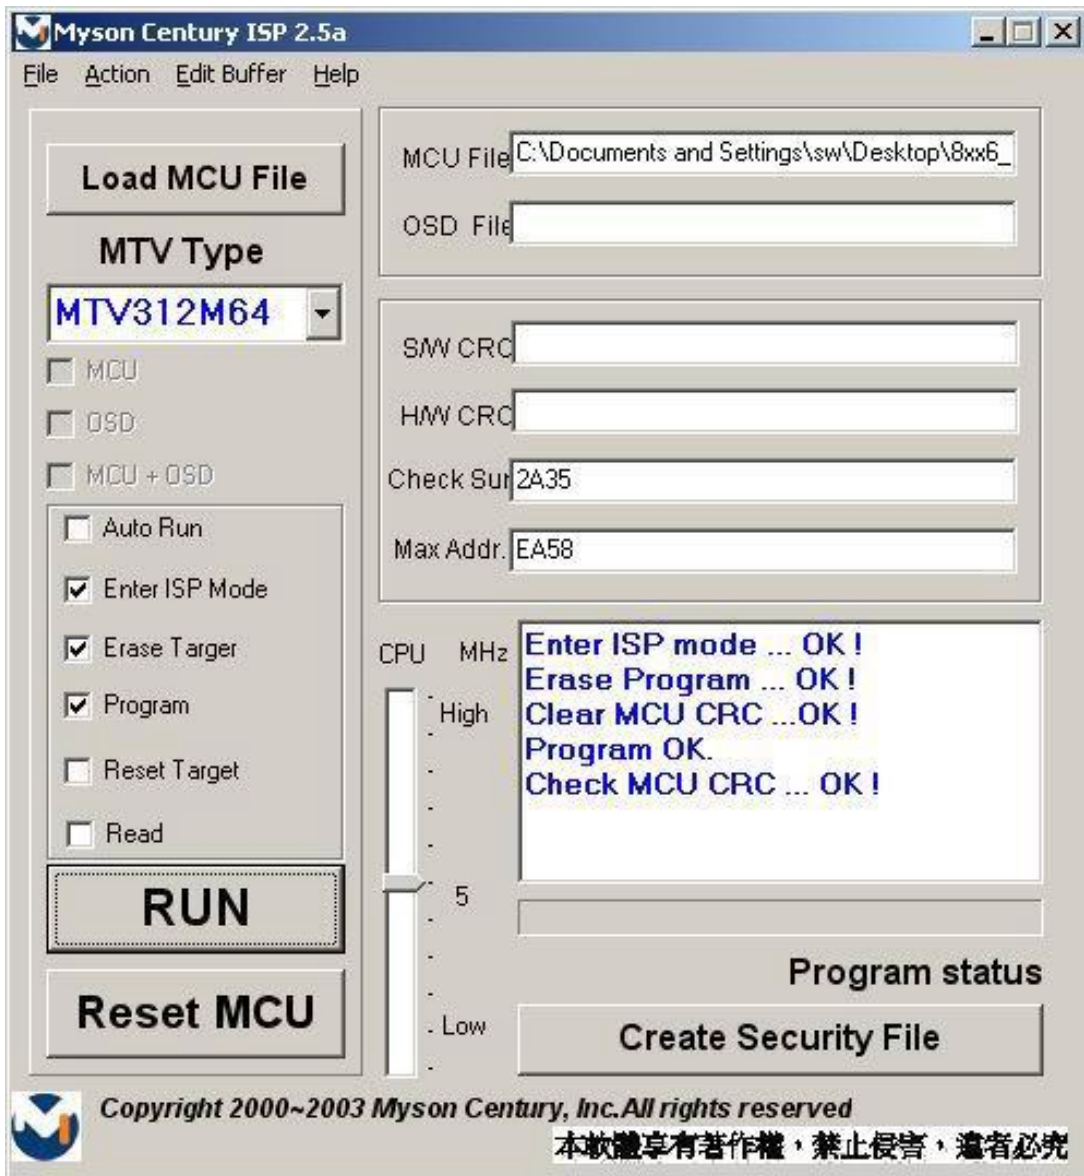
Myson Century ISP 2.5a

File Action Edit Buffer Help

Load MCU File

MTV Type

MTV312M64

MCU

OSD

MCU + OSD

Auto Run

Enter ISP Mode

Erase Targer

Program

Reset Target

Read

RUN

Reset MCU

MCU File C:\Documents and Settings\sw\Desktop\8xx6_

OSD File

S/W CRC

H/W CRC

Check Sur 2A35

Max Addr. EA58

CPU MHz

High

5

Low

Enter ISP mode ... OK !
Erase Program ... OK !
Clear MCU CRC ...OK !
Program OK.
Check MCU CRC ... OK !

Program status

Create Security File

Copyright 2000~2003 Myson Century, Inc.All rights reserved

本軟體享有著作權，禁止侵害，違者必究